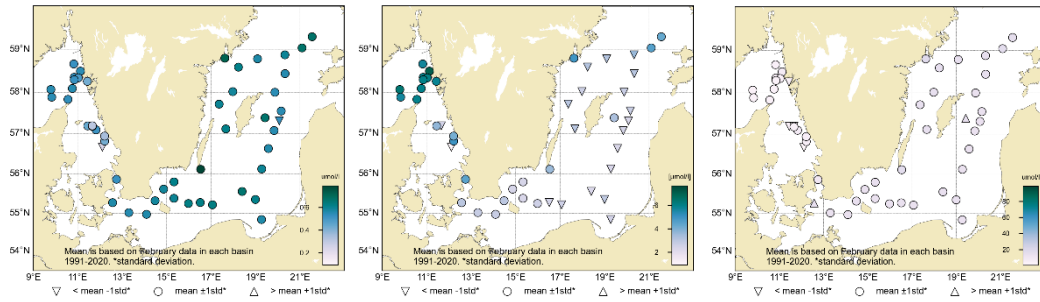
59°N
58°N
57°N
56°N
55°N
54°N
9°E 11°E 13°E 15°E 17°E 19°E 21°E
umol/l
0.8
0.6
0.4
0.2
Mean is based on February data in each basin 1991-2020. *standard deviation.
▽ < mean -1std* ○ mean ±1std* △ > mean +1std*

59°N
58°N
57°N
56°N
55°N
54°N
9°E 11°E 13°E 15°E 17°E 19°E 21°E
[µmol/l]
8
6
4
2
Mean is based on February data in each basin 1991-2020. *standard deviation.
▽ < mean -1std* ○ mean ±1std* △ > mean +1std*

59°N
58°N
57°N
56°N
55°N
54°N
9°E 11°E 13°E 15°E 17°E 19°E 21°E
umol/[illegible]
80
60
40
20
Mean is based on February data in each basin 1991-2020. *standard deviation.
▽ < mean -1std* ○ mean ±1std* △ > mean +1std*